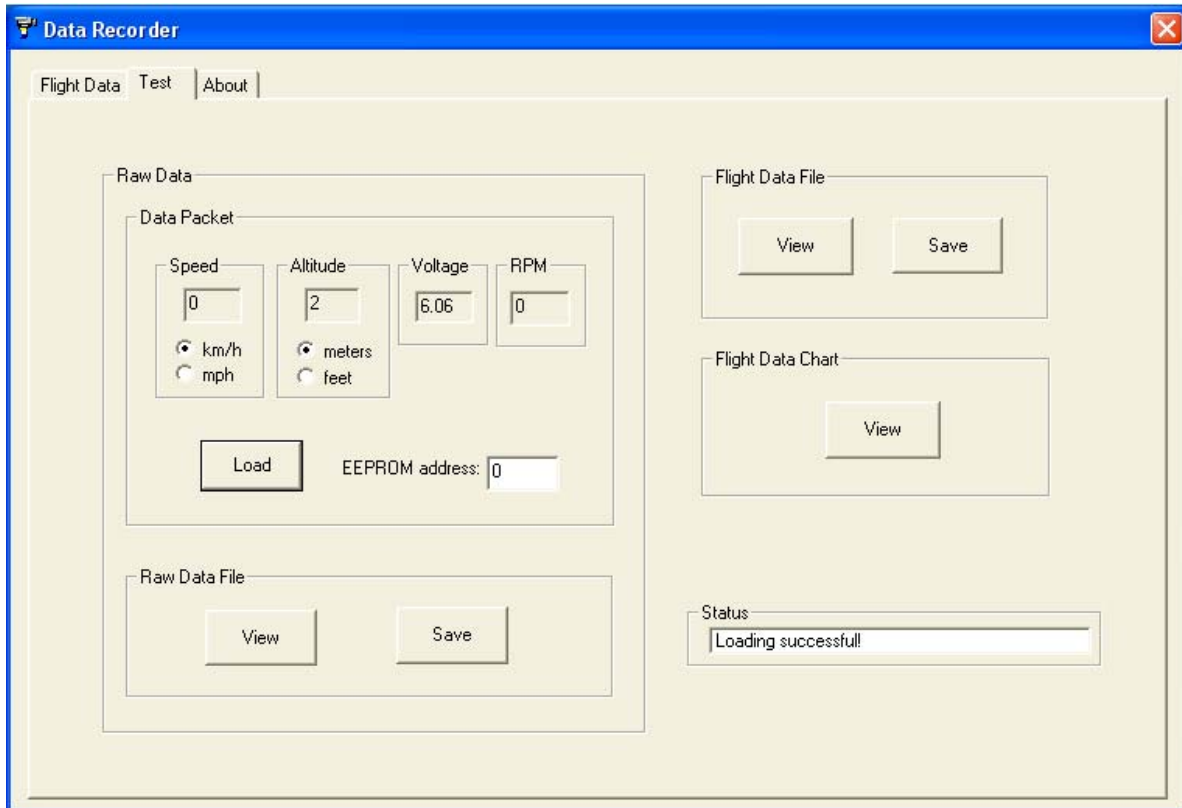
Data Recorder

Flight Data | Test | About

Raw Data

Data Packet

Speed
0
km/h
mph

Altitude
2
meters
feet

Voltage
6.06

RPM
0

Load

EEPROM address: 0

Raw Data File

View

Save

Flight Data File

View

Save

Flight Data Chart

View

Status
Loading successful!